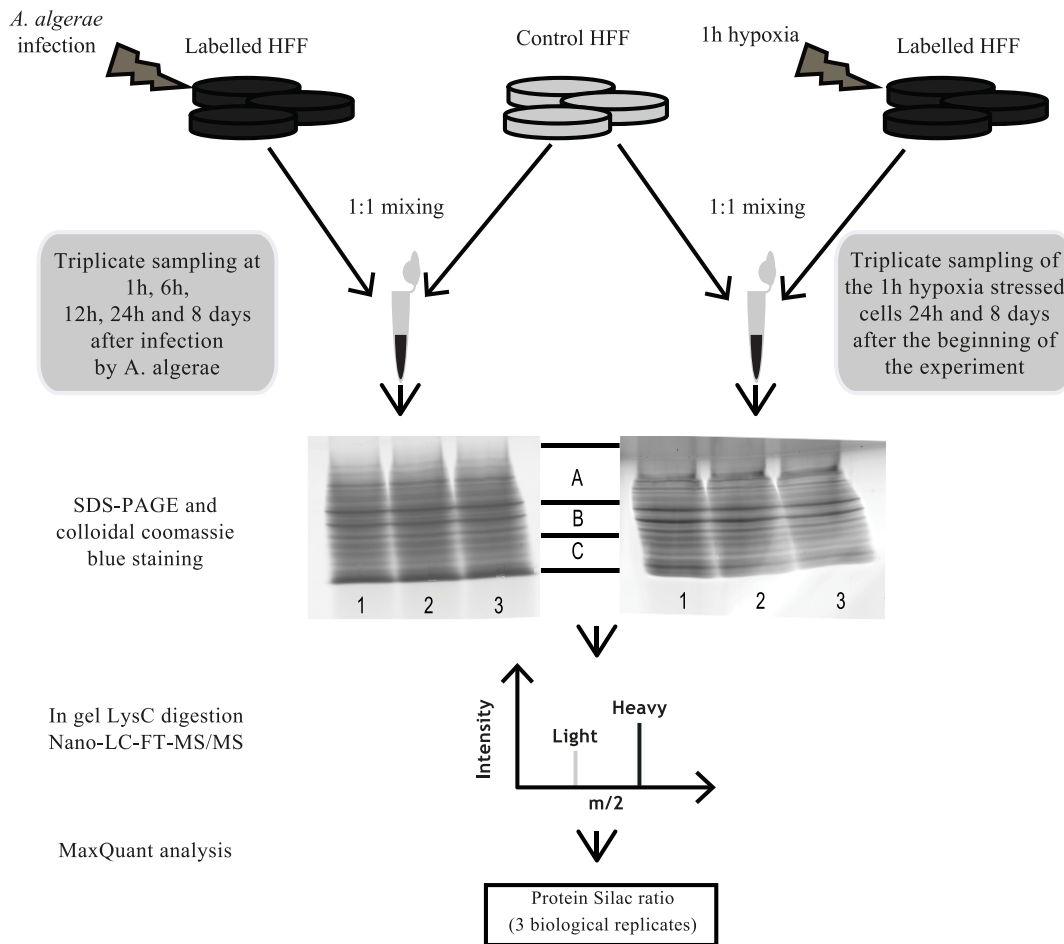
A. algerae infection

Labelled HFF

Control HFF

1h hypoxia

Labelled HFF

1:1 mixing

1:1 mixing

Triplicate sampling at 1h, 6h, 12h, 24h and 8 days after infection by A. algerae

Triplicate sampling of the 1h hypoxia stressed cells 24h and 8 days after the beginning of the experiment

SDS-PAGE and colloidal coomassie blue staining

A

B

C

1 2 3

1 2 3

In gel LysC digestion
Nano-LC-FT-MS/MS

Intensity

Light

Heavy

m/2

MaxQuant analysis

Protein Silac ratio
(3 biological replicates)